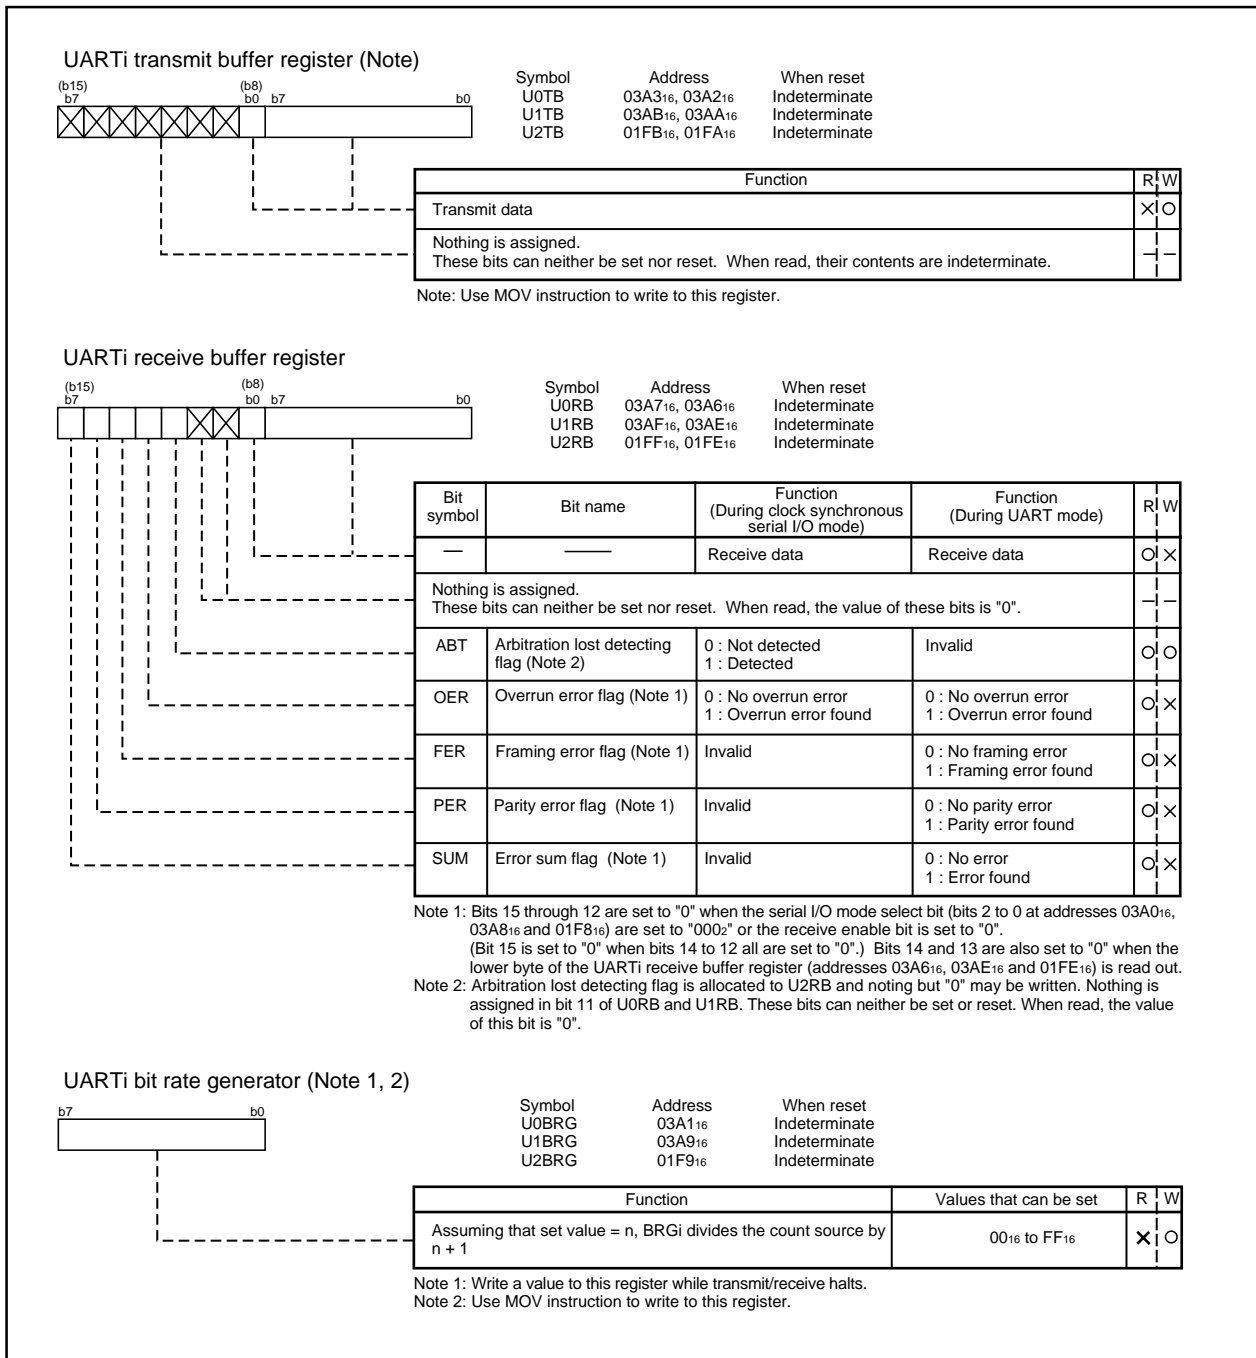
UARTi transmit buffer register (Note)

(b15) b7 (b8) b0 b7 b0

| Symbol | Address | When reset |
|---|---|---|
| U0TB | $03A3_{16}$, $03A2_{16}$ | Indeterminate |
| U1TB | $03AB_{16}$, $03AA_{16}$ | Indeterminate |
| U2TB | $01FB_{16}$, $01FA_{16}$ | Indeterminate |

| Function | R | W |
|---|---|---|
| Transmit data | × | ○ |
| Nothing is assigned. These bits can neither be set nor reset. When read, their contents are indeterminate. | – | – |

Note: Use MOV instruction to write to this register.

UARTi receive buffer register

(b15) b7 (b8) b0 b7 b0

| Symbol | Address | When reset |
|---|---|---|
| U0RB | $03A7_{16}$, $03A6_{16}$ | Indeterminate |
| U1RB | $03AF_{16}$, $03AE_{16}$ | Indeterminate |
| U2RB | $01FF_{16}$, $01FE_{16}$ | Indeterminate |

| Bit symbol | Bit name | Function (During clock synchronous serial I/O mode) | Function (During UART mode) | R | W |
|---|---|---|---|---|---|
| — | —— | Receive data | Receive data | ○ | × |
| Nothing is assigned. These bits can neither be set nor reset. When read, the value of these bits is "0". | | | | – | – |
| ABT | Arbitration lost detecting flag (Note 2) | 0 : Not detected 1 : Detected | Invalid | ○ | ○ |
| OER | Overrun error flag (Note 1) | 0 : No overrun error 1 : Overrun error found | 0 : No overrun error 1 : Overrun error found | ○ | × |
| FER | Framing error flag (Note 1) | Invalid | 0 : No framing error 1 : Framing error found | ○ | × |
| PER | Parity error flag (Note 1) | Invalid | 0 : No parity error 1 : Parity error found | ○ | × |
| SUM | Error sum flag (Note 1) | Invalid | 0 : No error 1 : Error found | ○ | × |

Note 1: Bits 15 through 12 are set to "0" when the serial I/O mode select bit (bits 2 to 0 at addresses $03A0_{16}$, $03A8_{16}$ and $01F8_{16}$) are set to "$000_2$" or the receive enable bit is set to "0". (Bit 15 is set to "0" when bits 14 to 12 all are set to "0".) Bits 14 and 13 are also set to "0" when the lower byte of the UARTi receive buffer register (addresses $03A6_{16}$, $03AE_{16}$ and $01FE_{16}$) is read out.
Note 2: Arbitration lost detecting flag is allocated to U2RB and noting but "0" may be written. Nothing is assigned in bit 11 of U0RB and U1RB. These bits can neither be set or reset. When read, the value of this bit is "0".

UARTi bit rate generator (Note 1, 2)

b7 b0

| Symbol | Address | When reset |
|---|---|---|
| U0BRG | $03A1_{16}$ | Indeterminate |
| U1BRG | $03A9_{16}$ | Indeterminate |
| U2BRG | $01F9_{16}$ | Indeterminate |

| Function | Values that can be set | R | W |
|---|---|---|---|
| Assuming that set value = n, BRGi divides the count source by n + 1 | $00_{16}$ to $FF_{16}$ | × | ○ |

Note 1: Write a value to this register while transmit/receive halts.
Note 2: Use MOV instruction to write to this register.